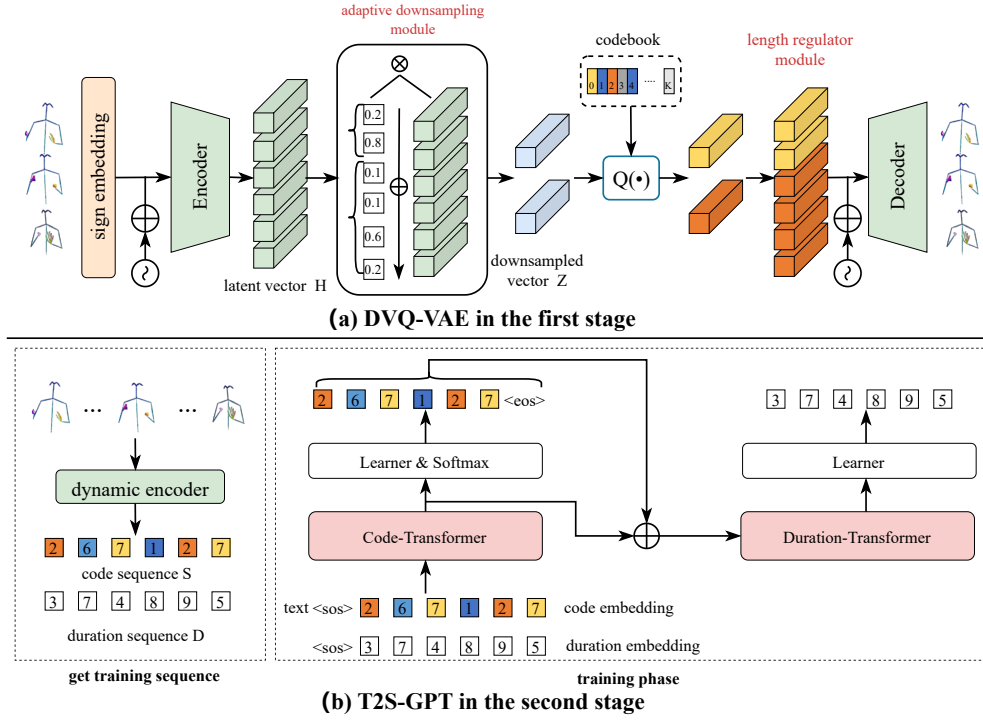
adaptive downsampling module

codebook

length regulator module

0 1 2 3 4 .... K

sign embedding

Encoder

0.2
0.8
0.1
0.1
0.6
0.2

$\otimes$

$\oplus$

Q(•)

Decoder

latent vector H

downsampled vector Z

(a) DVQ-VAE in the first stage

... ...

dynamic encoder

2 6 7 1 2 7

code sequence S

3 7 4 8 9 5

duration sequence D

get training sequence

2 6 7 1 2 7 <eos>

Learner & Softmax

Code-Transformer

text <sos> 2 6 7 1 2 7 code embedding

<sos> 3 7 4 8 9 5 duration embedding

training phase

3 7 4 8 9 5

Learner

Duration-Transformer

(b) T2S-GPT in the second stage